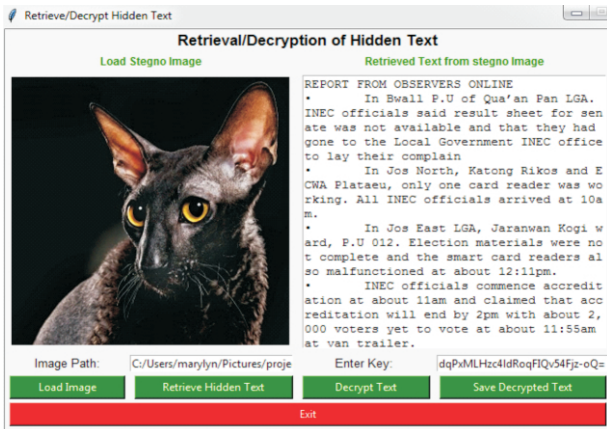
Retrieve/Decrypt Hidden Text

Retrieval/Decryption of Hidden Text

Load Stegno Image

Retrieved Text from stegno Image

REPORT FROM OBSERVERS ONLINE
• In Bwall P.U of Qua'an Pan LGA. INEC officials said result sheet for senate was not available and that they had gone to the Local Government INEC office to lay their complain
• In Jos North, Katong Rikos and ECWA Plateau, only one card reader was working. All INEC officials arrived at 10am.
• In Jos East LGA, Jaranwan Kogi ward, P.U 012. Election materials were not complete and the smart card readers also malfunctioned at about 12:11pm.
• INEC officials commence accreditation at about 11am and claimed that accreditation will end by 2pm with about 2,000 voters yet to vote at about 11:55am at van trailer.

Image Path: C:/Users/marylyn/Pictures/proje

Enter Key: dqPxMLHzc4IdRoqFIQv54Fjz-oQ=

Load Image

Retrieve Hidden Text

Decrypt Text

Save Decrypted Text

Exit